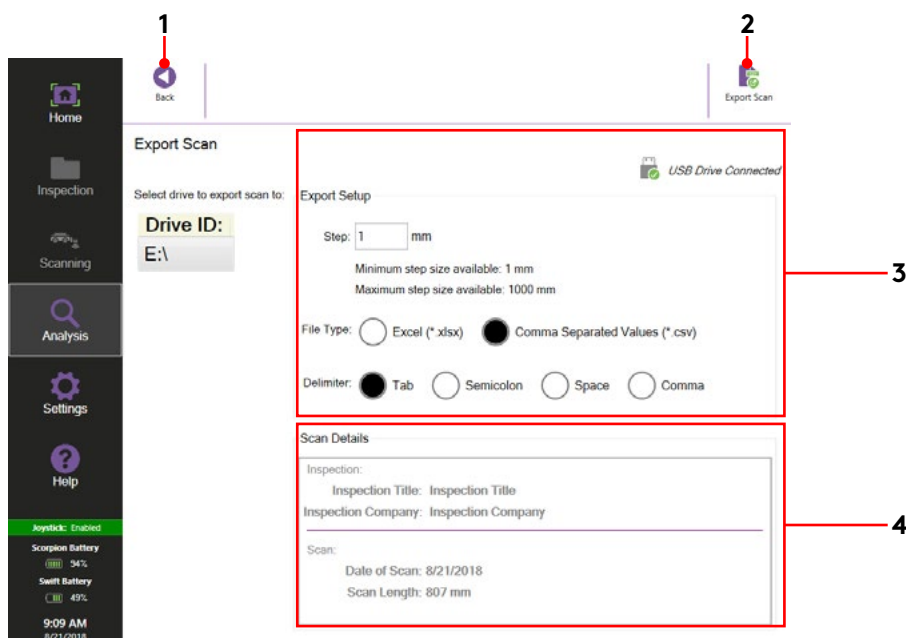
1

2

Back

Export Scan

Home

Inspection

Scanning

Analysis

Settings

Help

Joystick: Enabled

Scorpion Battery

94%

Swift Battery

49%

9:09 AM

8/21/2018

Export Scan

Select drive to export scan to:

| Drive ID: |
|---|
| E:\ |

USB Drive Connected

Export Setup

Step: 1 mm

Minimum step size available: 1 mm

Maximum step size available: 1000 mm

File Type: Excel (*.xlsx) Comma Separated Values (*.csv)

Delimiter: Tab Semicolon Space Comma

3

Scan Details

Inspection:

Inspection Title: Inspection Title

Inspection Company: Inspection Company

Scan:

Date of Scan: 8/21/2018

Scan Length: 807 mm

4